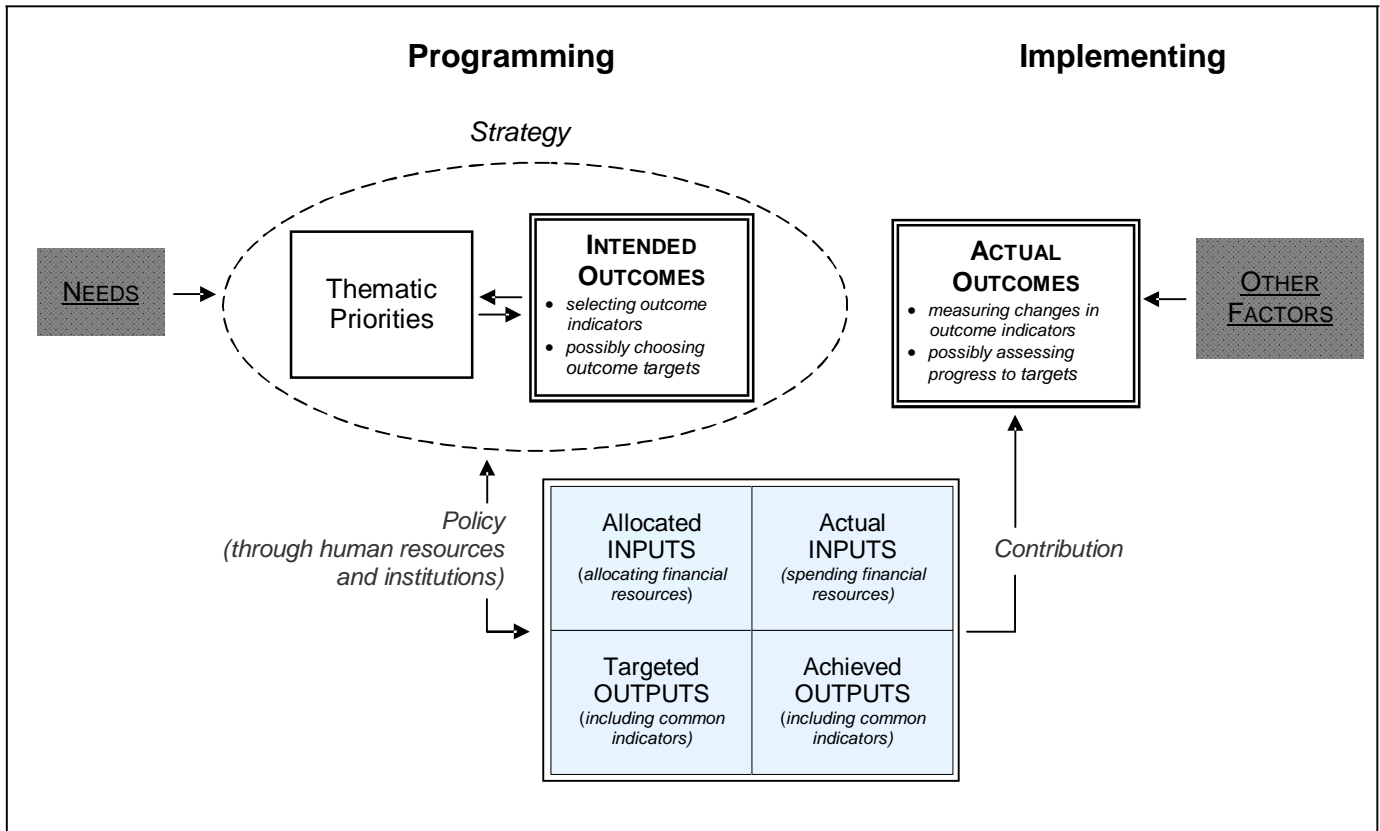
Programming

Implementing

Strategy

NEEDS

Thematic Priorities

INTENDED OUTCOMES
- selecting outcome indicators
- possibly choosing outcome targets

ACTUAL OUTCOMES
- measuring changes in outcome indicators
- possibly assessing progress to targets

OTHER FACTORS

Policy (through human resources and institutions)

| Allocated INPUTS (allocating financial resources) | Actual INPUTS (spending financial resources) |
|---|---|
| Targeted OUTPUTS (including common indicators) | Achieved OUTPUTS (including common indicators) |

Contribution